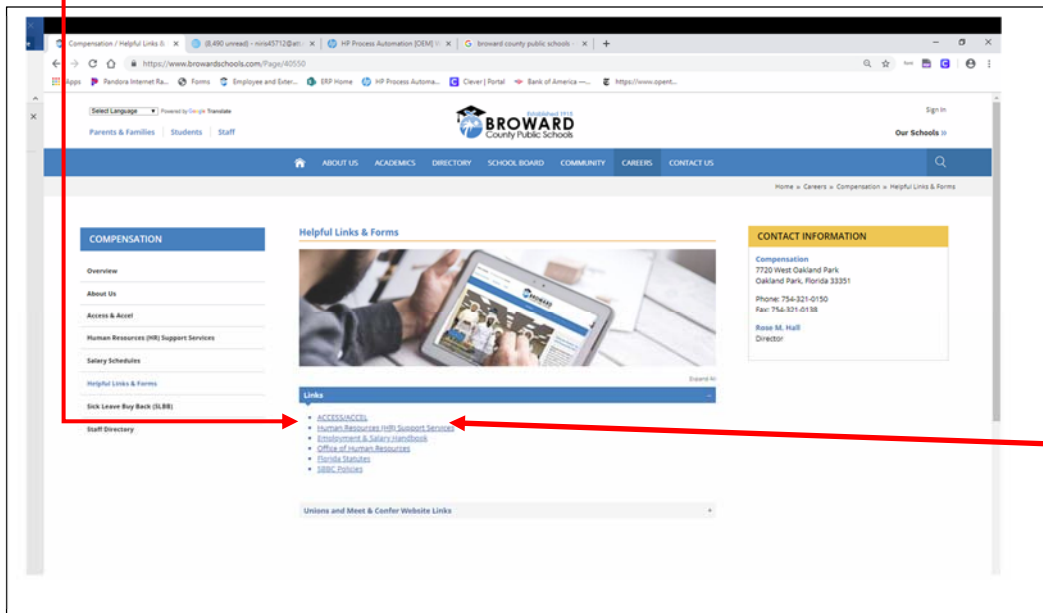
Compensation / Helpful Links & × (8,490 unread) - niris45712@att × HP Process Automation [OEM] × G broward county public schools × +

https://www.browardschools.com/Page/40550

Apps Pandora Internet Ra... Forms Employee and Exter... ERP Home HP Process Automa... Clever | Portal Bank of America — https://www.opent...

Select Language Powered by Google Translate

Parents & Families | Students | Staff

Established 1915
BROWARD
County Public Schools

Sign In

Our Schools »

ABOUT US ACADEMICS DIRECTORY SCHOOL BOARD COMMUNITY CAREERS CONTACT US

Home » Careers » Compensation » Helpful Links & Forms

COMPENSATION

Overview

About Us

Access & Accel

Human Resources (HR) Support Services

Salary Schedules

Helpful Links & Forms

Sick Leave Buy Back (SLBB)

Staff Directory

Helpful Links & Forms

BROWARD

Expand All

Links

ACCESS/ACCEL
Human Resources (HR) Support Services
Employment & Salary Handbook
Office of Human Resources
Florida Statutes
SBBC Policies

Unions and Meet & Confer Website Links

CONTACT INFORMATION

Compensation
7720 West Oakland Park
Oakland Park, Florida 33351

Phone: 754-321-0150
Fax: 754-321-0138

Rose M. Hall
Director